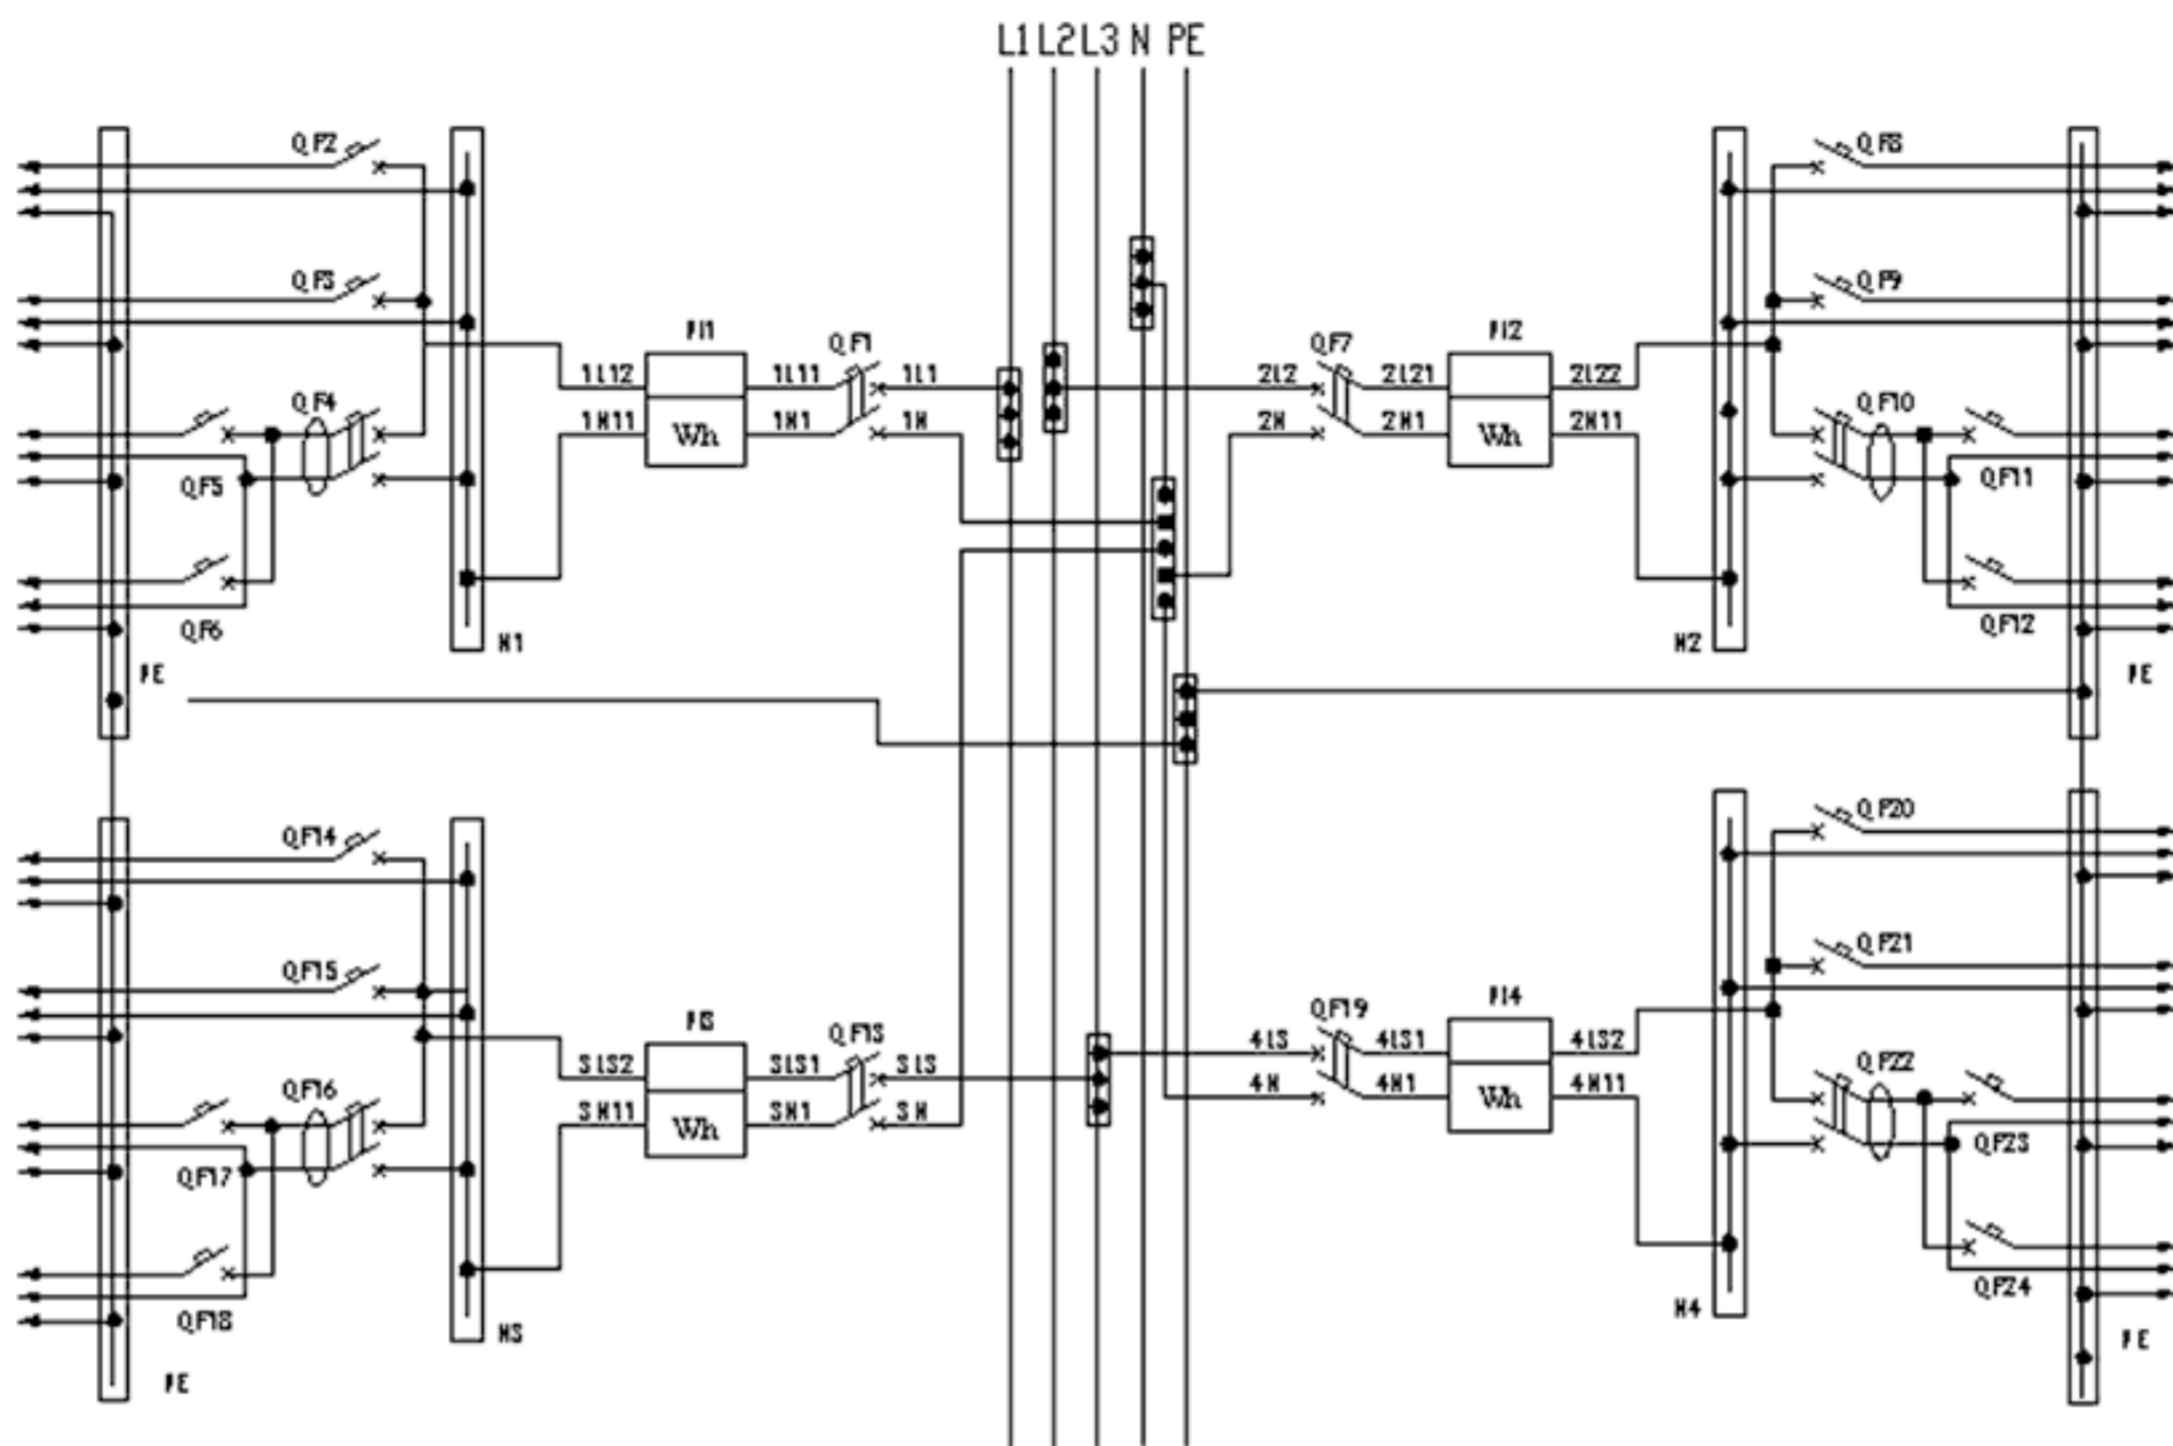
L1 L2 L3 N PE

QF2
QF3
QF4
QF5
QF6
PE
N1
PI1
1L12
1N11
Wh
1L11
1N1
QF1
1L1
1N
QF7
2L2
2N
2L21
2N1
PI2
Wh
2L22
2N11
QF8
QF9
QF10
QF11
QF12
N2
PE

QF14
QF15
QF16
QF17
QF18
PE
N3
PI3
3L32
3N11
Wh
3L31
3N1
QF13
3L3
3N
QF19
4L3
4N
4L31
4N1
PI4
Wh
4L32
4N11
QF20
QF21
QF22
QF23
QF24
N4
PE